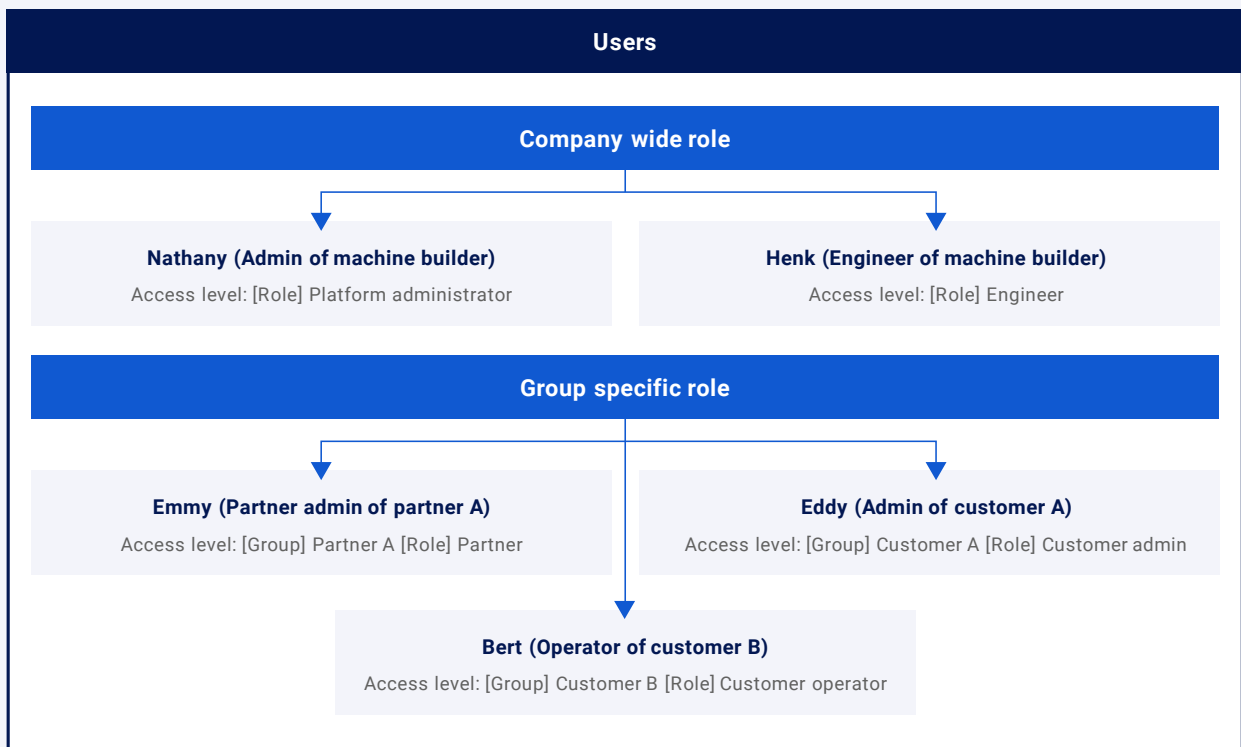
Users

Company wide role

Nathany (Admin of machine builder)
Access level: [Role] Platform administrator

Henk (Engineer of machine builder)
Access level: [Role] Engineer

Group specific role

Emmy (Partner admin of partner A)
Access level: [Group] Partner A [Role] Partner

Eddy (Admin of customer A)
Access level: [Group] Customer A [Role] Customer admin

Bert (Operator of customer B)
Access level: [Group] Customer B [Role] Customer operator